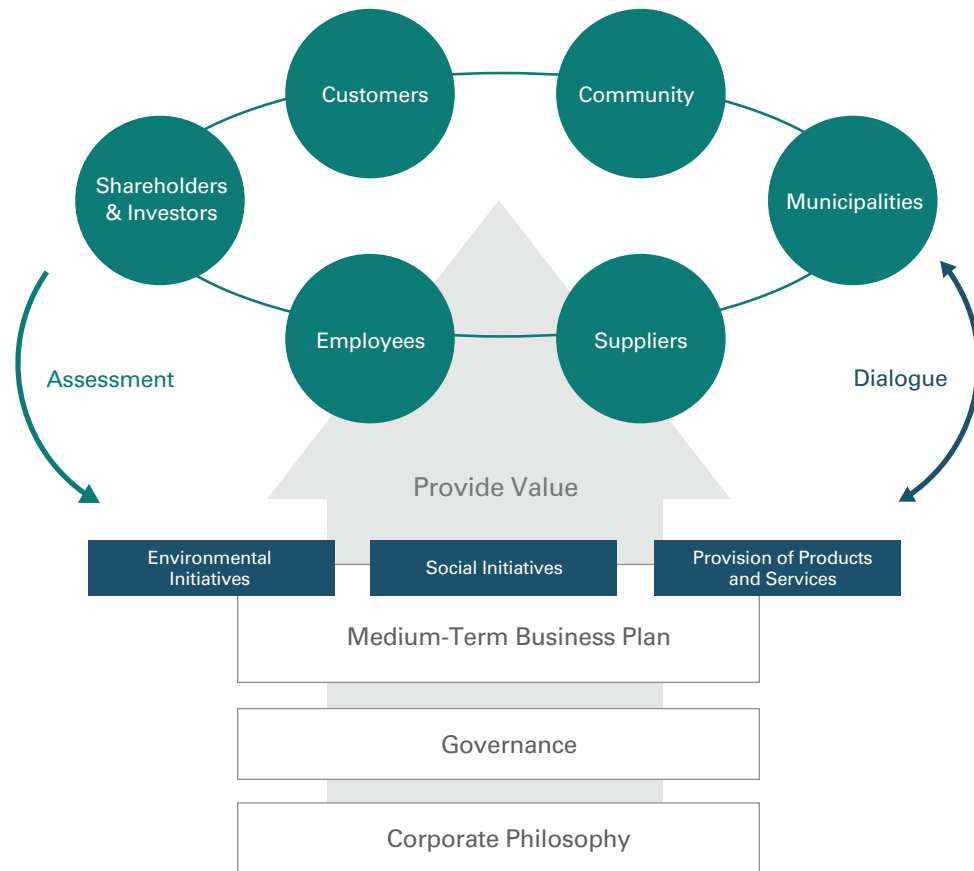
Customers

Community

Shareholders & Investors

Municipalities

Employees

Suppliers

Assessment

Dialogue

Provide Value

Environmental Initiatives

Social Initiatives

Provision of Products and Services

Medium-Term Business Plan

Governance

Corporate Philosophy